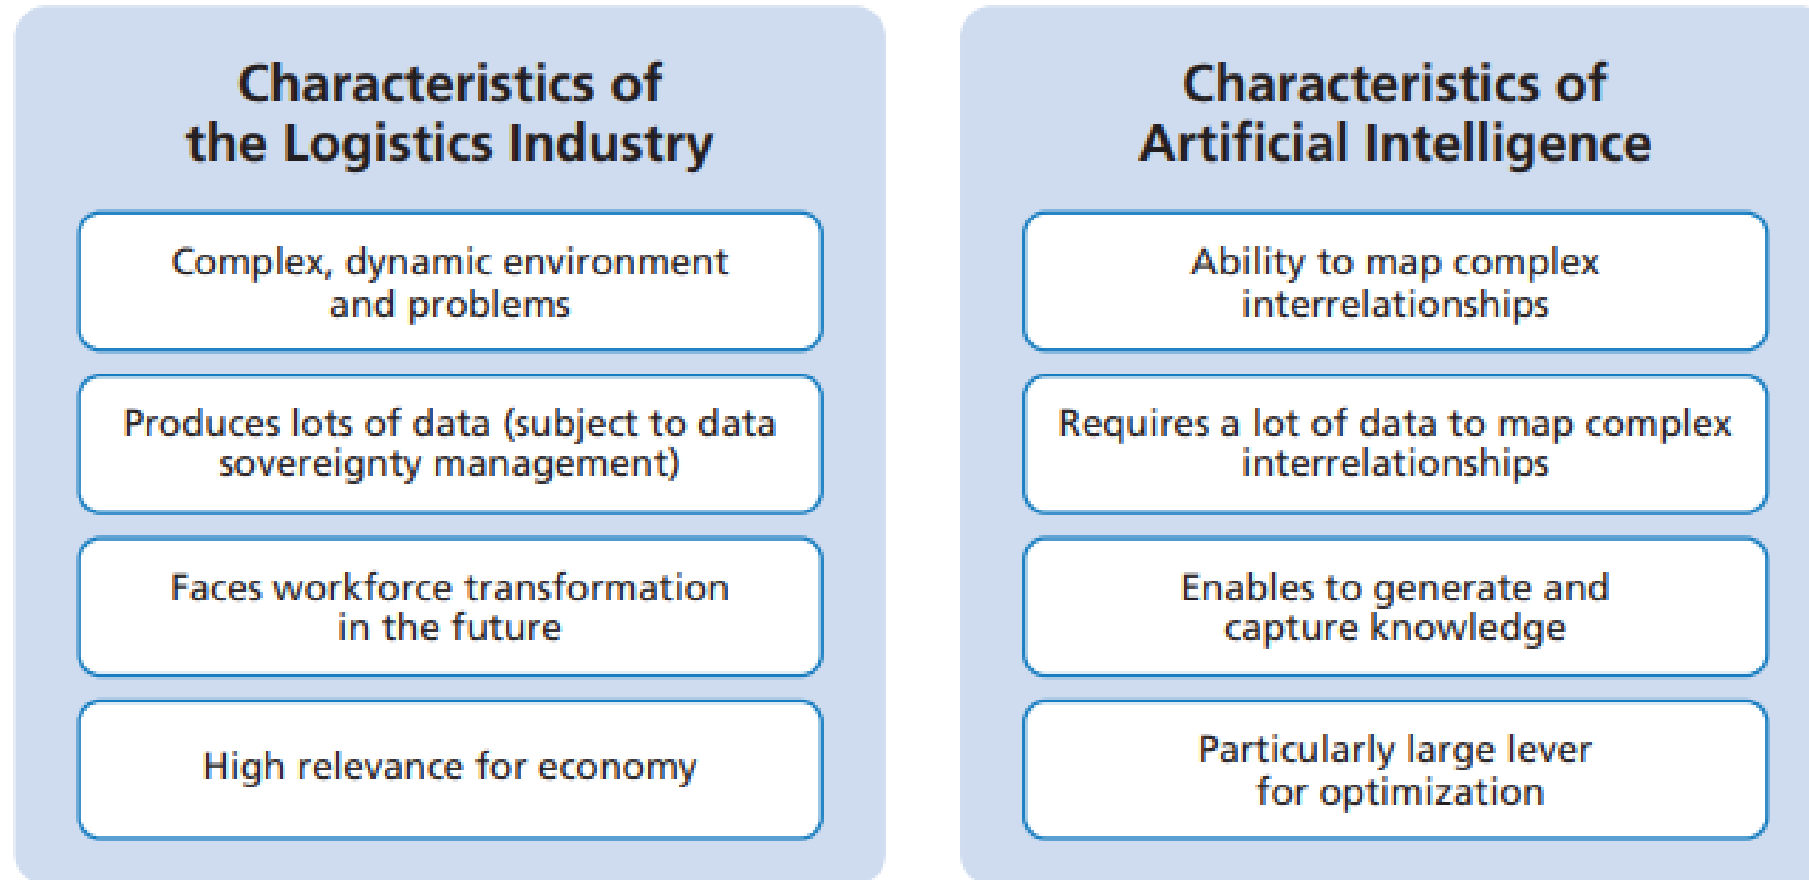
Characteristics of the Logistics Industry

Complex, dynamic environment and problems

Produces lots of data (subject to data sovereignty management)

Faces workforce transformation in the future

High relevance for economy

Characteristics of Artificial Intelligence

Ability to map complex interrelationships

Requires a lot of data to map complex interrelationships

Enables to generate and capture knowledge

Particularly large lever for optimization